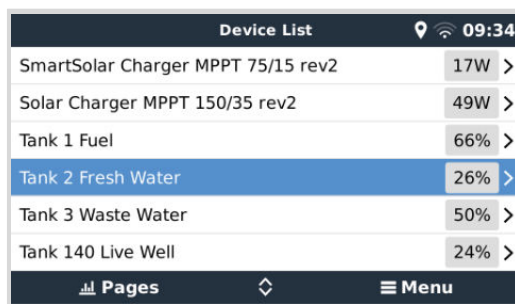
Device List 09:34

SmartSolar Charger MPPT 75/15 rev2 17W >

Solar Charger MPPT 150/35 rev2 49W >

Tank 1 Fuel 66% >

Tank 2 Fresh Water 26% >

Tank 3 Waste Water 50% >

Tank 140 Live Well 24% >

Pages

Menu